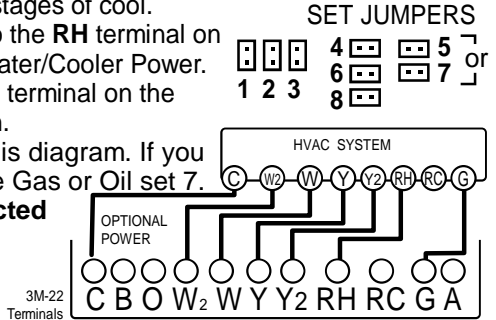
stages of cool.
the RH terminal on ater/Cooler Power. terminal on the n.
is diagram. If you e Gas or Oil set 7. cted

SET JUMPERS
1 2 3
4 5 6 7 8
or

HVAC SYSTEM
C W2 W Y Y2 RH RC G

OPTIONAL POWER

3M-22 Terminals
C B O W$_2$ W Y Y$_2$ RH RC G A